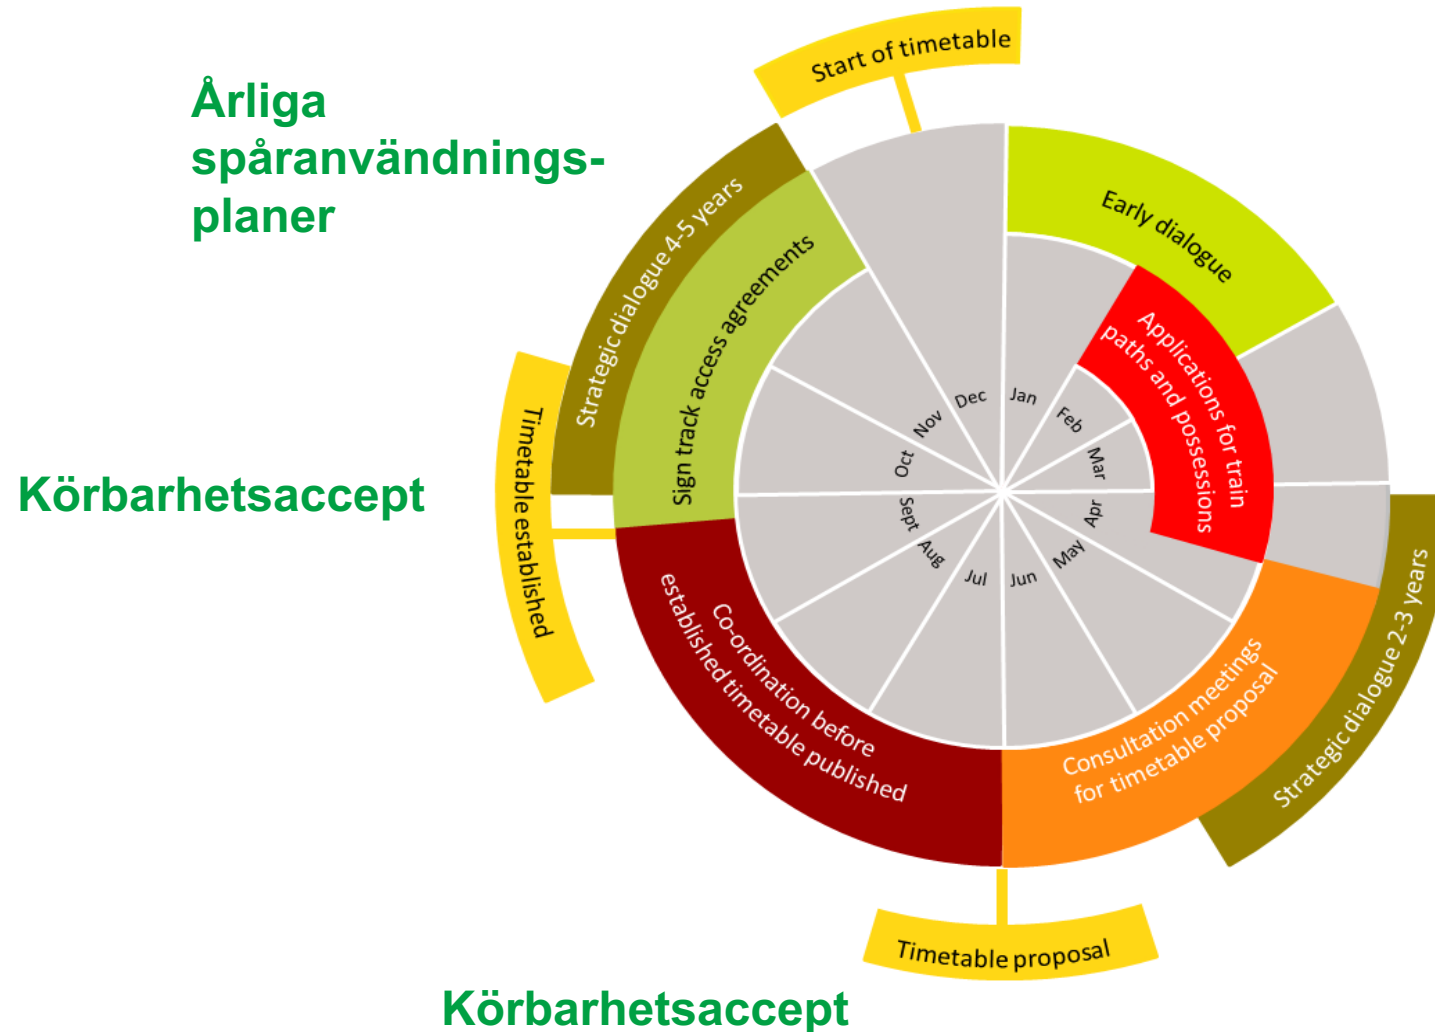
Årliga spåranvändnings-planer

Start of timetable

Strategic dialogue 4-5 years

Sign track access agreements

Early dialogue

Applications for train paths and possessions

Dec

Jan

Nov

Feb

Oct

Mar

Sept

Apr

Aug

May

Jul

Jun

Timetable established

Körbarhetsaccept

Co-ordination before established timetable published

Consultation meetings for timetable proposal

Strategic dialogue 2-3 years

Timetable proposal

Körbarhetsaccept